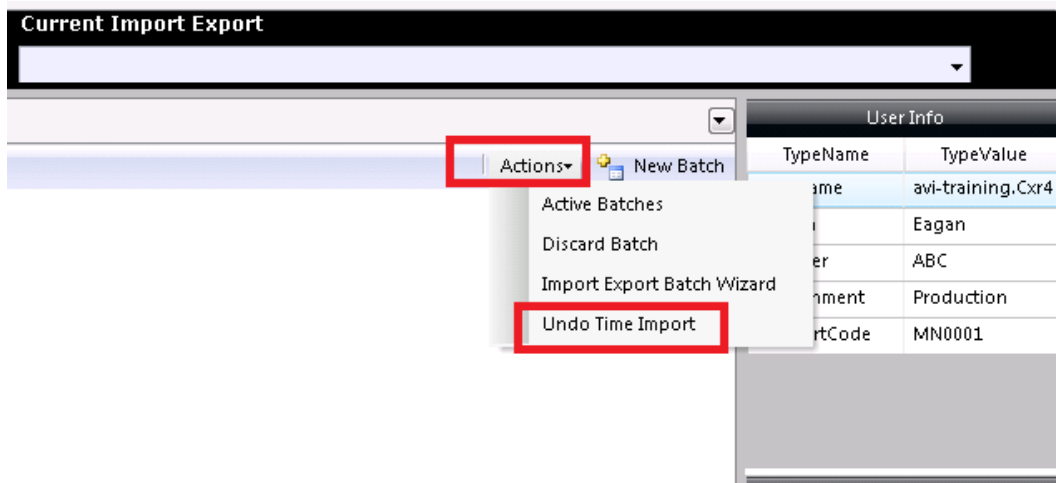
Current Import Export

Actions New Batch

Active Batches
Discard Batch
Import Export Batch Wizard
Undo Time Import

User Info

| TypeName | TypeValue |
|---|---|
| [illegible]ame | avi-training.Cxr4 |
| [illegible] | Eagan |
| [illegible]er | ABC |
| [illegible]nment | Production |
| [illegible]rtCode | MN0001 |